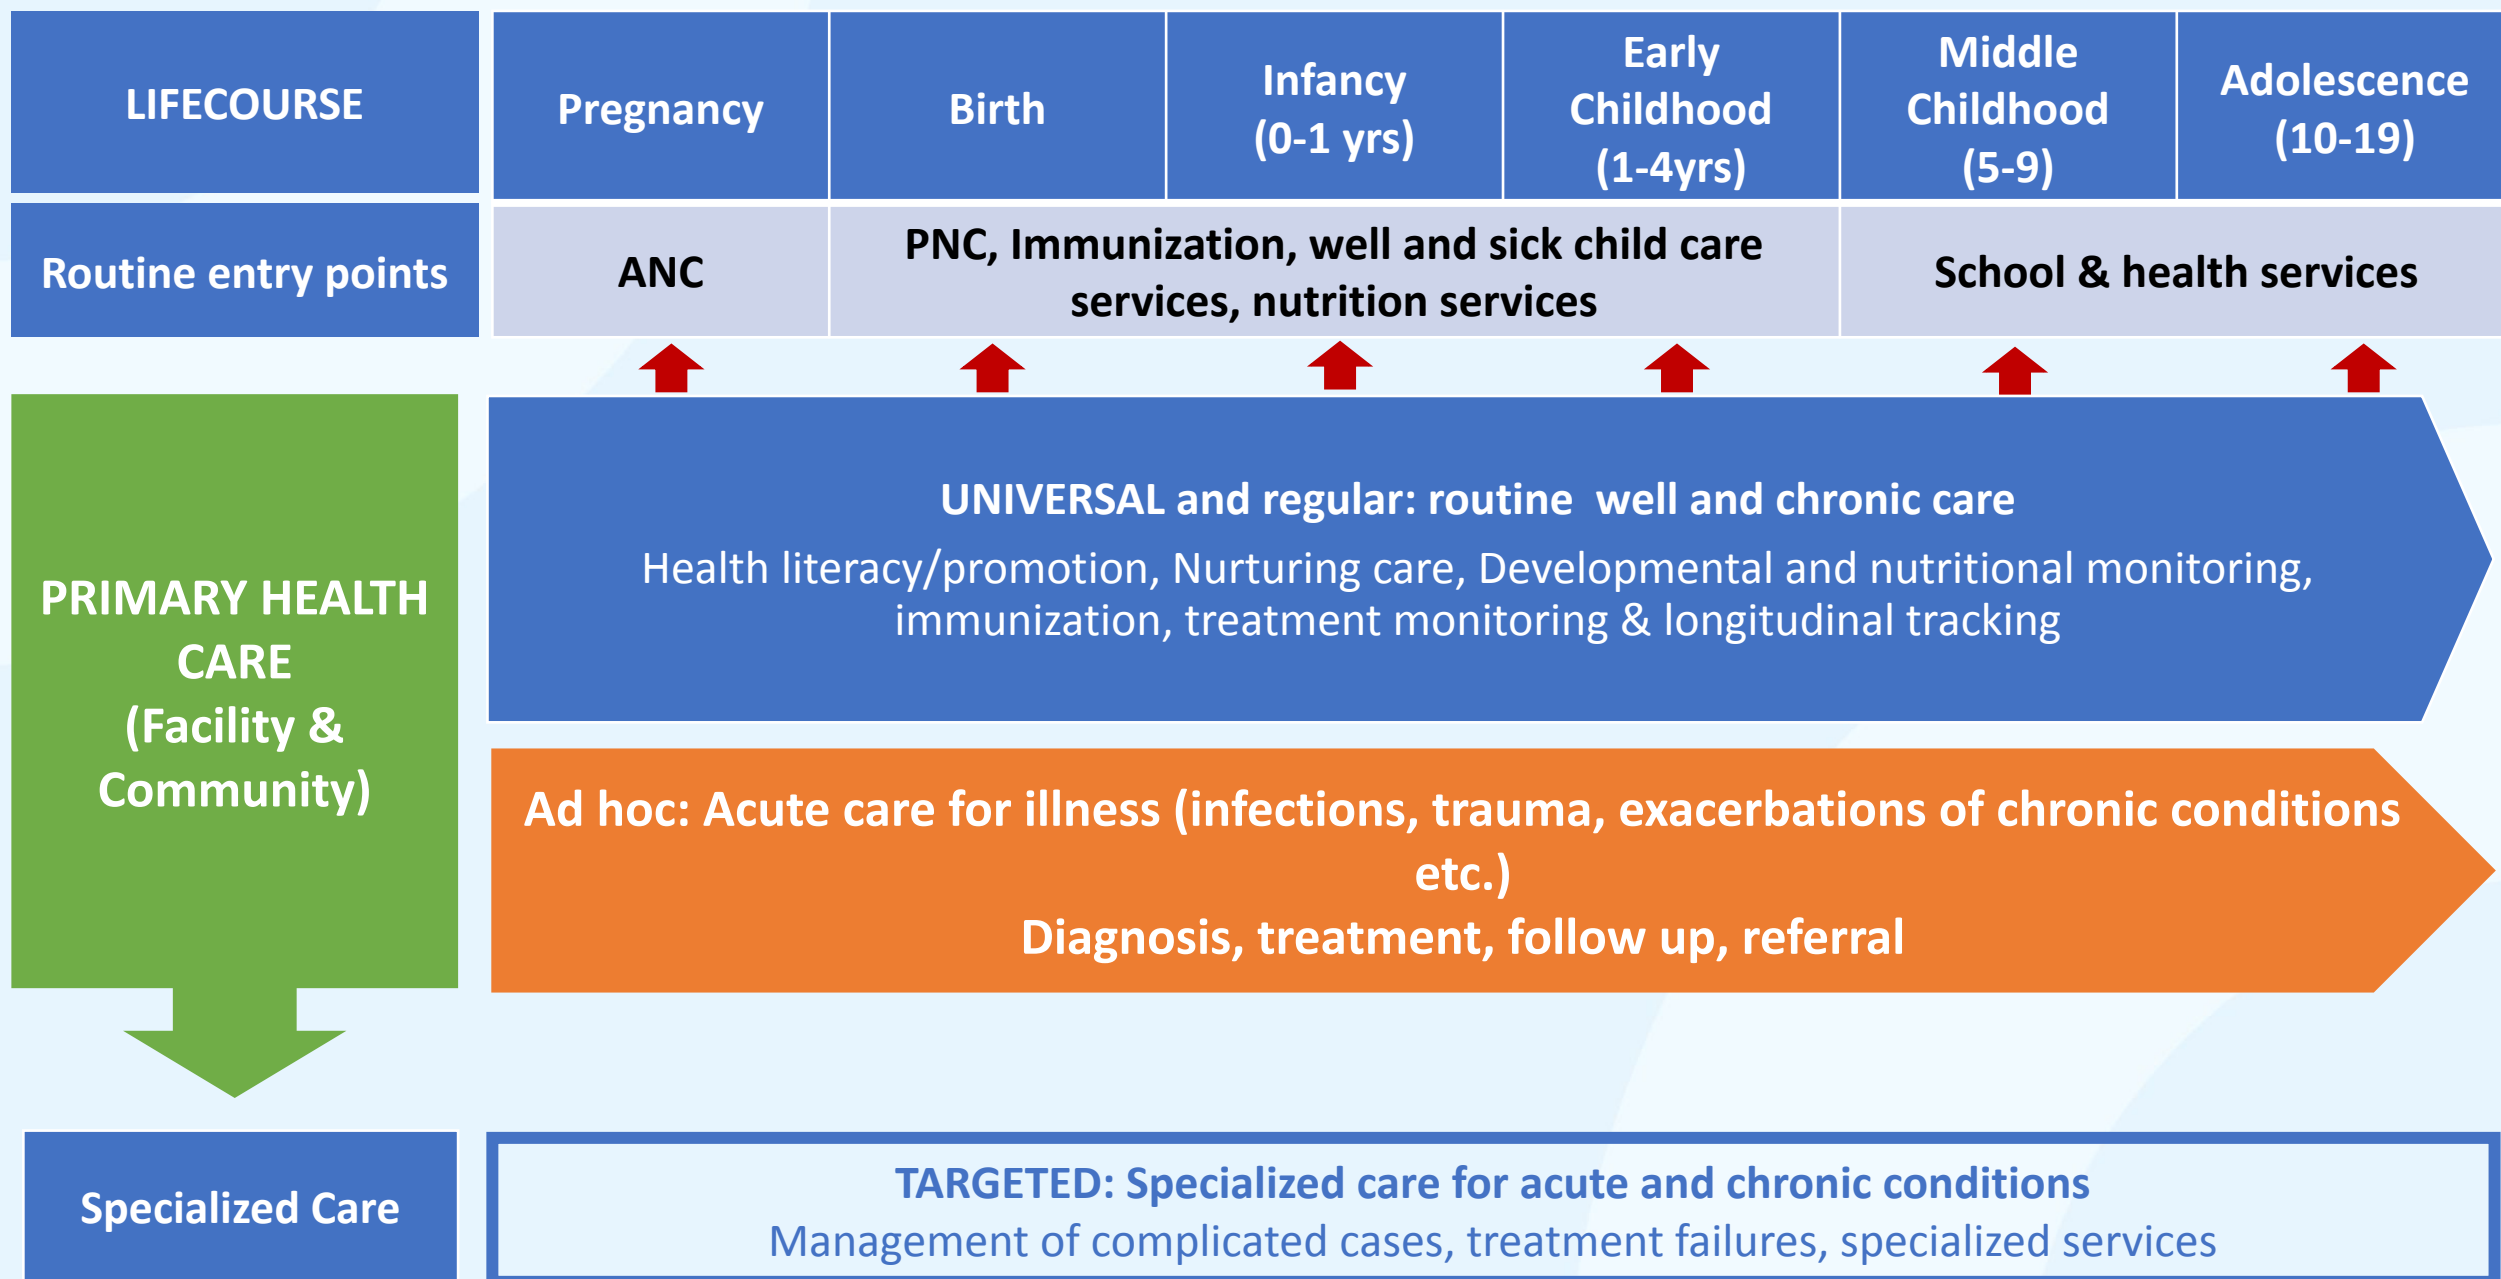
| LIFECOURSE | Pregnancy | Birth | Infancy (0-1 yrs) | Early Childhood (1-4yrs) | Middle Childhood (5-9) | Adolescence (10-19) |
|---|---|---|---|---|---|---|
| Routine entry points | ANC | PNC, Immunization, well and sick child care services, nutrition services | | | School & health services | |

PRIMARY HEALTH CARE (Facility & Community)

UNIVERSAL and regular: routine well and chronic care
Health literacy/promotion, Nurturing care, Developmental and nutritional monitoring, immunization, treatment monitoring & longitudinal tracking

Ad hoc: Acute care for illness (infections, trauma, exacerbations of chronic conditions etc.)
Diagnosis, treatment, follow up, referral

Specialized Care

TARGETED: Specialized care for acute and chronic conditions
Management of complicated cases, treatment failures, specialized services